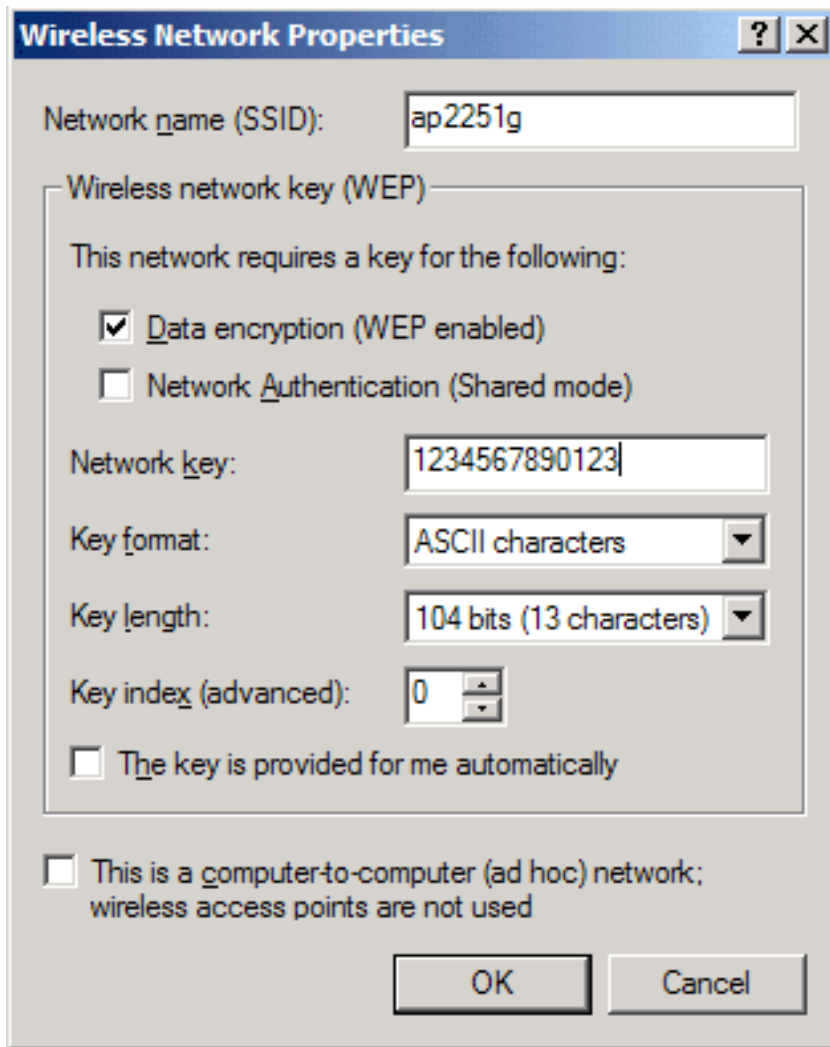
Wireless Network Properties

?

X

Network name (SSID): ap2251g

Wireless network key (WEP)

This network requires a key for the following:

Data encryption (WEP enabled)

Network Authentication (Shared mode)

Network key: 1234567890123

Key format: ASCII characters

Key length: 104 bits (13 characters)

Key index (advanced): 0

The key is provided for me automatically

This is a computer-to-computer (ad hoc) network; wireless access points are not used

OK

Cancel